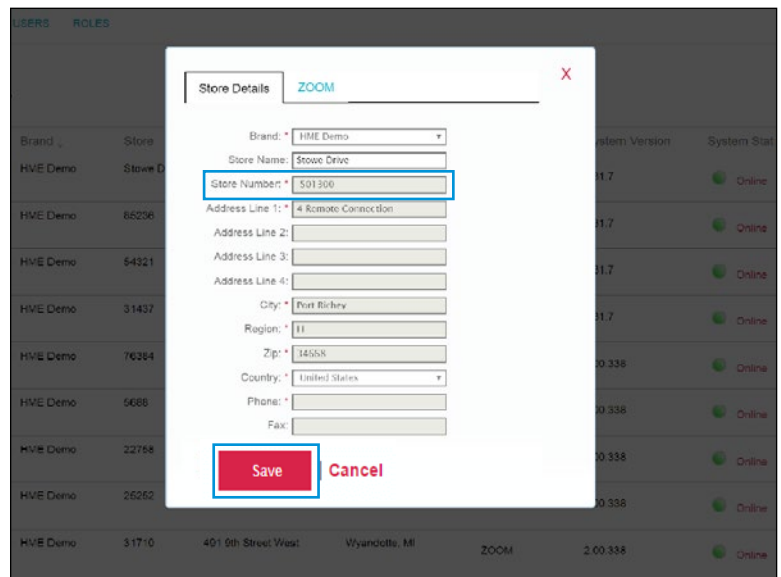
USERS ROLES

Store Details ZOOM

X

Brand: * HME Demo

Store Name: Stowe Drive

Store Number: * 501300

Address Line 1: * 4 Remote Connection

Address Line 2:

Address Line 3:

Address Line 4:

City: * Port Richey

Region: * FL

Zip: * 34668

Country: * United States

Phone: *

Fax:

Save Cancel

| Brand | Store | | | System Version | System Status |
|---|---|---|---|---|---|
| HME Demo | Stowe D | | | 1.7 | Online |
| HME Demo | 65236 | | | 1.7 | Online |
| HME Demo | 54321 | | | 1.7 | Online |
| HME Demo | 31437 | | | 1.7 | Online |
| HME Demo | 76384 | | | 2.00.338 | Online |
| HME Demo | 5688 | | | 2.00.338 | Online |
| HME Demo | 22768 | | | 2.00.338 | Online |
| HME Demo | 26252 | | | 2.00.338 | Online |
| HME Demo | 31710 | 401 6th Street West | Wyandotte, MI | ZOOM 2.00.338 | Online |